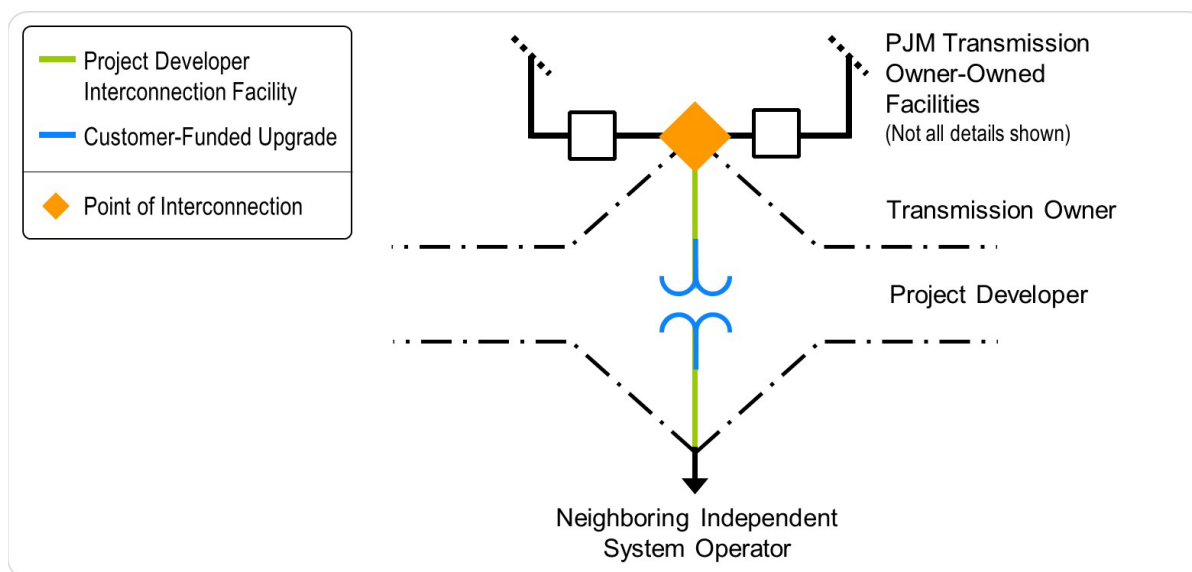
Project Developer Interconnection Facility

Customer-Funded Upgrade

Point of Interconnection

PJM Transmission Owner-Owned Facilities
(Not all details shown)

Transmission Owner

Project Developer

Neighboring Independent System Operator